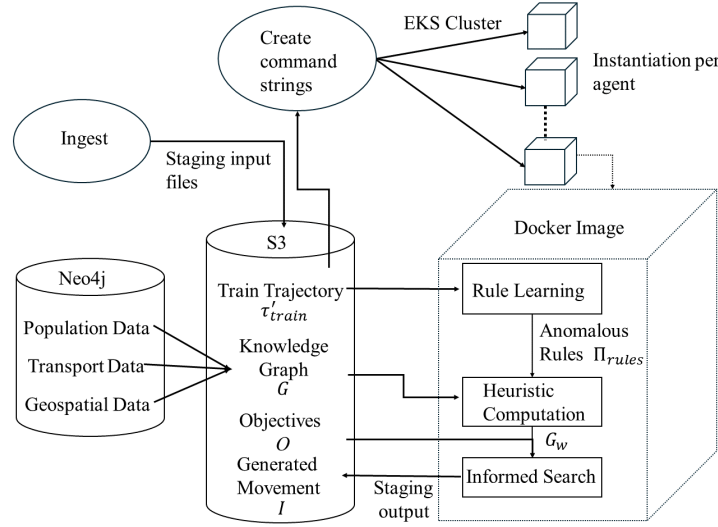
Create command strings

EKS Cluster

Instantiation per agent

Ingest

Staging input files

S3

Docker Image

Neo4j

Population Data

Transport Data

Geospatial Data

Train Trajectory $\tau'_{train}$

Knowledge Graph $G$

Objectives $O$

Generated Movement $I$

Rule Learning

Anomalous Rules $\Pi_{rules}$

Heuristic Computation

$G_w$

Informed Search

Staging output